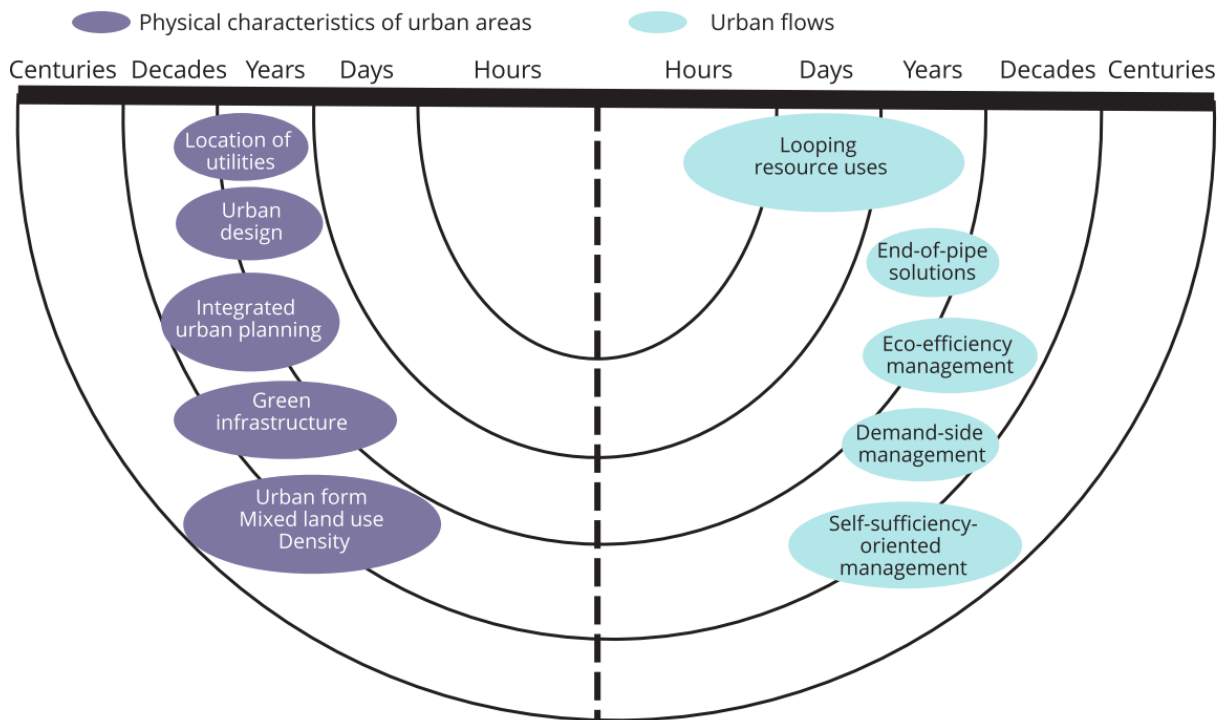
Physical characteristics of urban areas

Urban flows

Centuries Decades Years Days Hours

Hours Days Years Decades Centuries

Location of utilities

Urban design

Integrated urban planning

Green infrastructure

Urban form
Mixed land use
Density

Looping resource uses

End-of-pipe solutions

Eco-efficiency management

Demand-side management

Self-sufficiency-oriented management